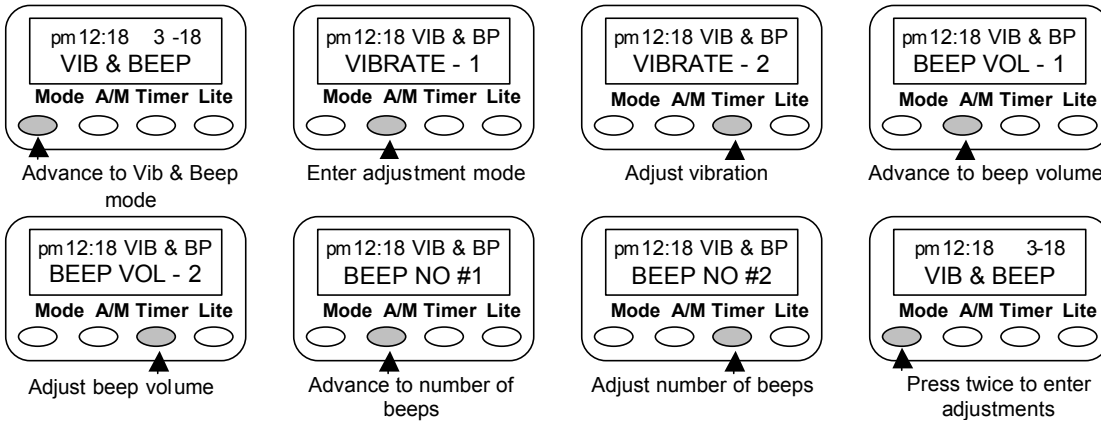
pm 12:18 3 -18
VIB & BEEP
Mode A/M Timer Lite
Advance to Vib & Beep mode

pm 12:18 VIB & BP
VIBRATE - 1
Mode A/M Timer Lite
Enter adjustment mode

pm 12:18 VIB & BP
VIBRATE - 2
Mode A/M Timer Lite
Adjust vibration

pm 12:18 VIB & BP
BEEP VOL - 1
Mode A/M Timer Lite
Advance to beep volume

pm 12:18 VIB & BP
BEEP VOL - 2
Mode A/M Timer Lite
Adjust beep volume

pm 12:18 VIB & BP
BEEP NO #1
Mode A/M Timer Lite
Advance to number of beeps

pm 12:18 VIB & BP
BEEP NO #2
Mode A/M Timer Lite
Adjust number of beeps

pm 12:18 3-18
VIB & BEEP
Mode A/M Timer Lite
Press twice to enter adjustments